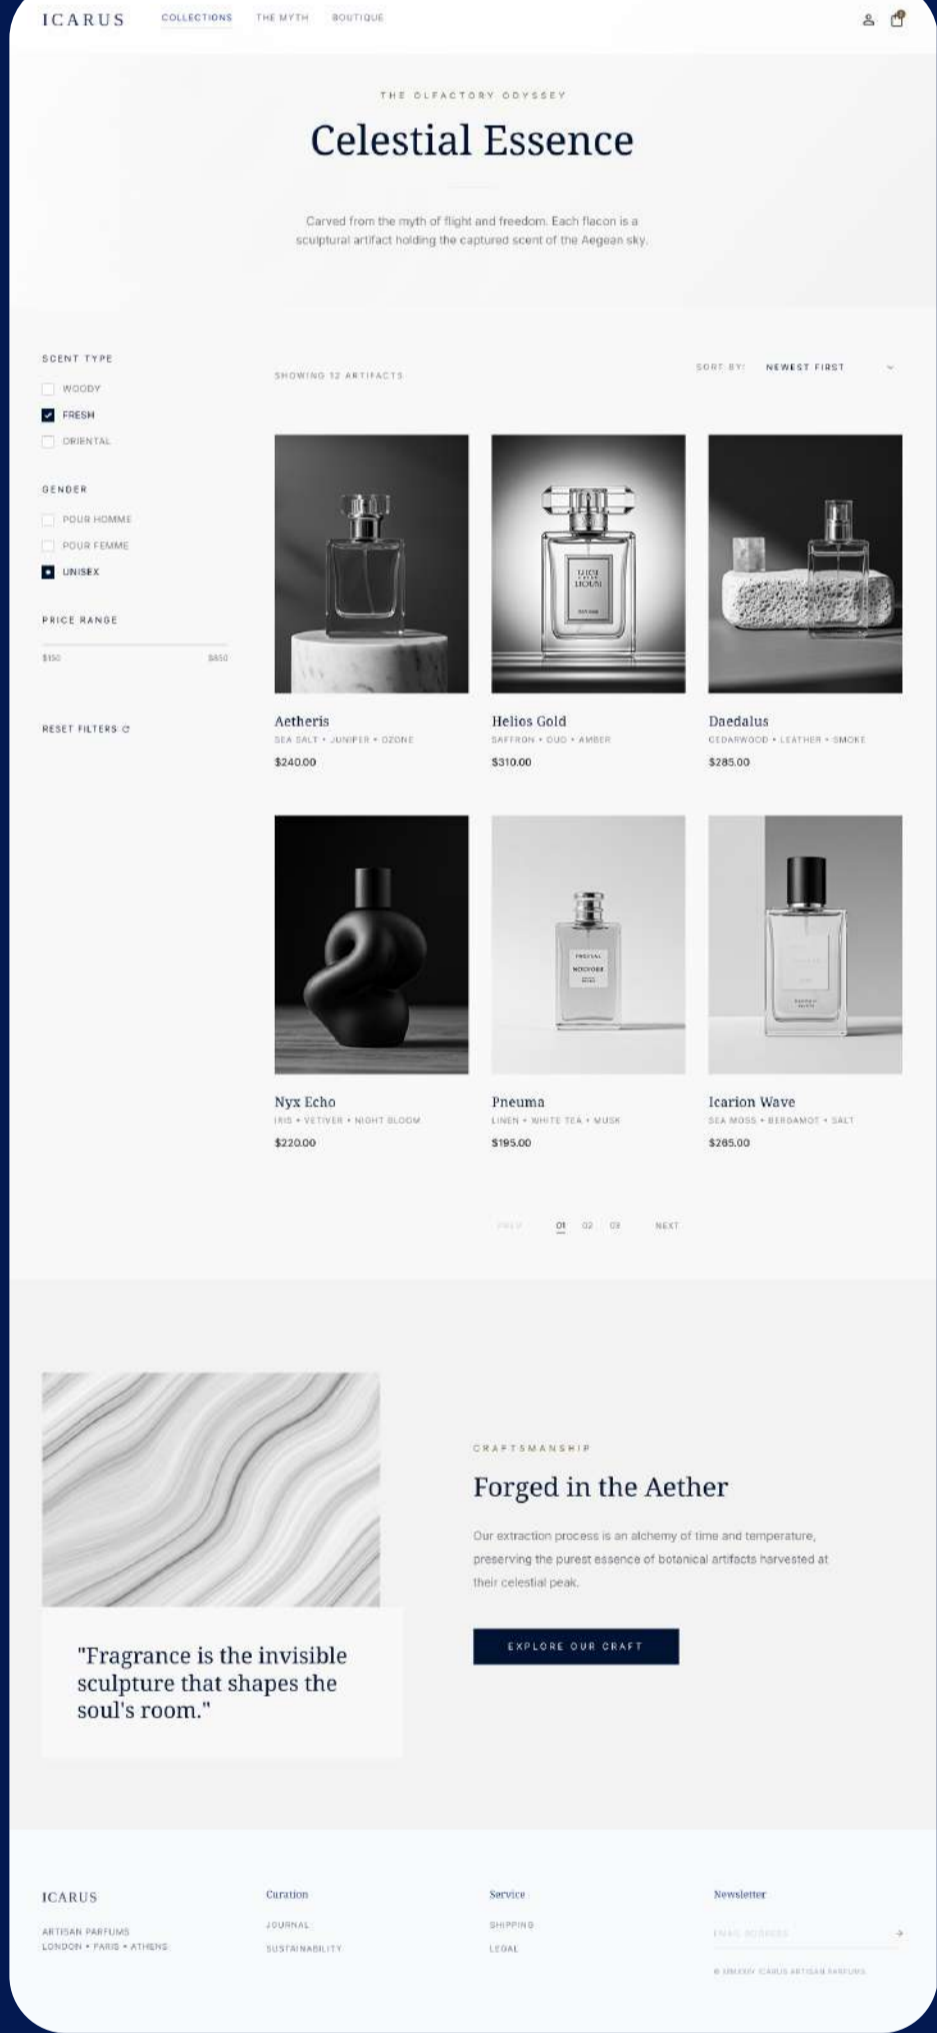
ICARUS
COLLECTIONS THE MYTH BOUTIQUE

THE OLFACTORY ODYSSEY

Celestial Essence

Carved from the myth of flight and freedom. Each flacon is a sculptural artifact holding the captured scent of the Aegean sky.

SCENT TYPE
WOODY
FRESH
ORIENTAL

GENDER
POUR HOMME
POUR FEMME
UNISEX

PRICE RANGE
$150 $850

RESET FILTERS

SHOWING 12 ARTIFACTS

SORT BY: NEWEST FIRST

Aetheris
SEA SALT • JUNIPER • OZONE
$240.00

Helios Gold
SAFFRON • OUD • AMBER
$310.00

Daedalus
CEDARWOOD • LEATHER • SMOKE
$285.00

Nyx Echo
IRIS • VETIVER • NIGHT BLOOM
$220.00

Pneuma
LINEN • WHITE TEA • MUSK
$195.00

Icarion Wave
SEA MOSS • BERGAMOT • SALT
$265.00

PREV 01 02 03 NEXT

"Fragrance is the invisible sculpture that shapes the soul's room."

CRAFTSMANSHIP

Forged in the Aether

Our extraction process is an alchemy of time and temperature, preserving the purest essence of botanical artifacts harvested at their celestial peak.

EXPLORE OUR CRAFT

ICARUS
ARTISAN PARFUMS
LONDON • PARIS • ATHENS

Curation
JOURNAL
SUSTAINABILITY

Service
SHIPPING
LEGAL

Newsletter
EMAIL ADDRESS
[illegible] ICARUS ARTISAN PARFUMS